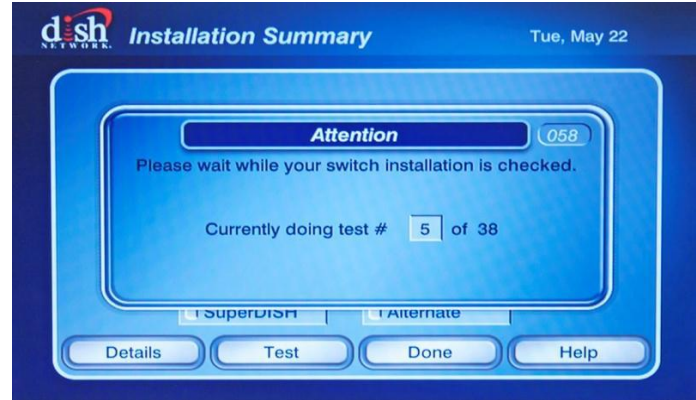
dish NETWORK. Installation Summary

Tue, May 22

Attention

058

Please wait while your switch installation is checked.

Currently doing test # 5 of 38

SuperDISH

Alternate

Details

Test

Done

Help